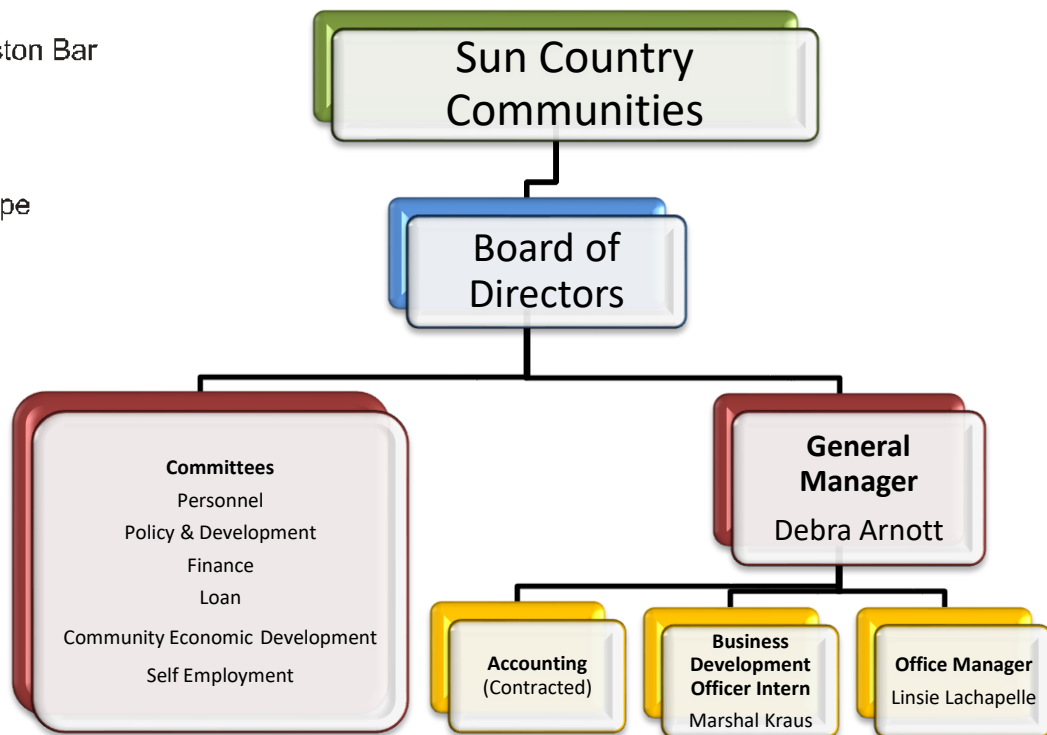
ston Bar

pe

Sun Country Communities

Board of Directors

Committees
Personnel
Policy & Development
Finance
Loan
Community Economic Development
Self Employment

General Manager
Debra Arnott

Accounting
(Contracted)

Business Development Officer Intern
Marshal Kraus

Office Manager
Linsie Lachapelle